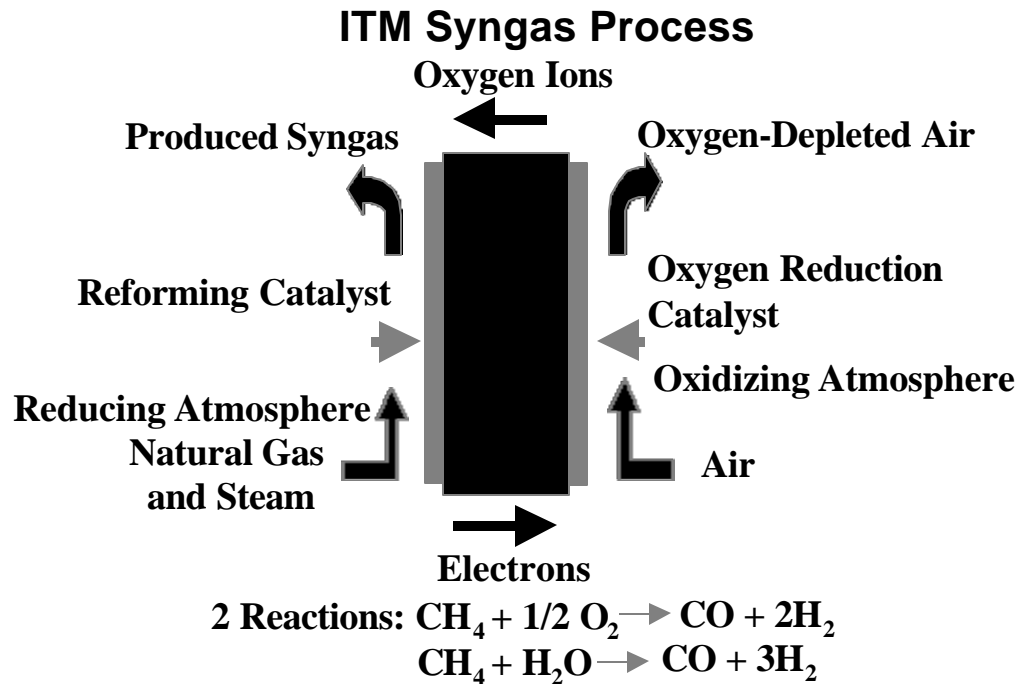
ITM Syngas Process

Oxygen Ions

Produced Syngas

Oxygen-Depleted Air

Reforming Catalyst

Oxygen Reduction Catalyst

Oxidizing Atmosphere

Reducing Atmosphere

Natural Gas and Steam

Air

Electrons

2 Reactions: $CH_4 + 1/2\ O_2 \rightarrow CO + 2H_2$

$CH_4 + H_2O \rightarrow CO + 3H_2$